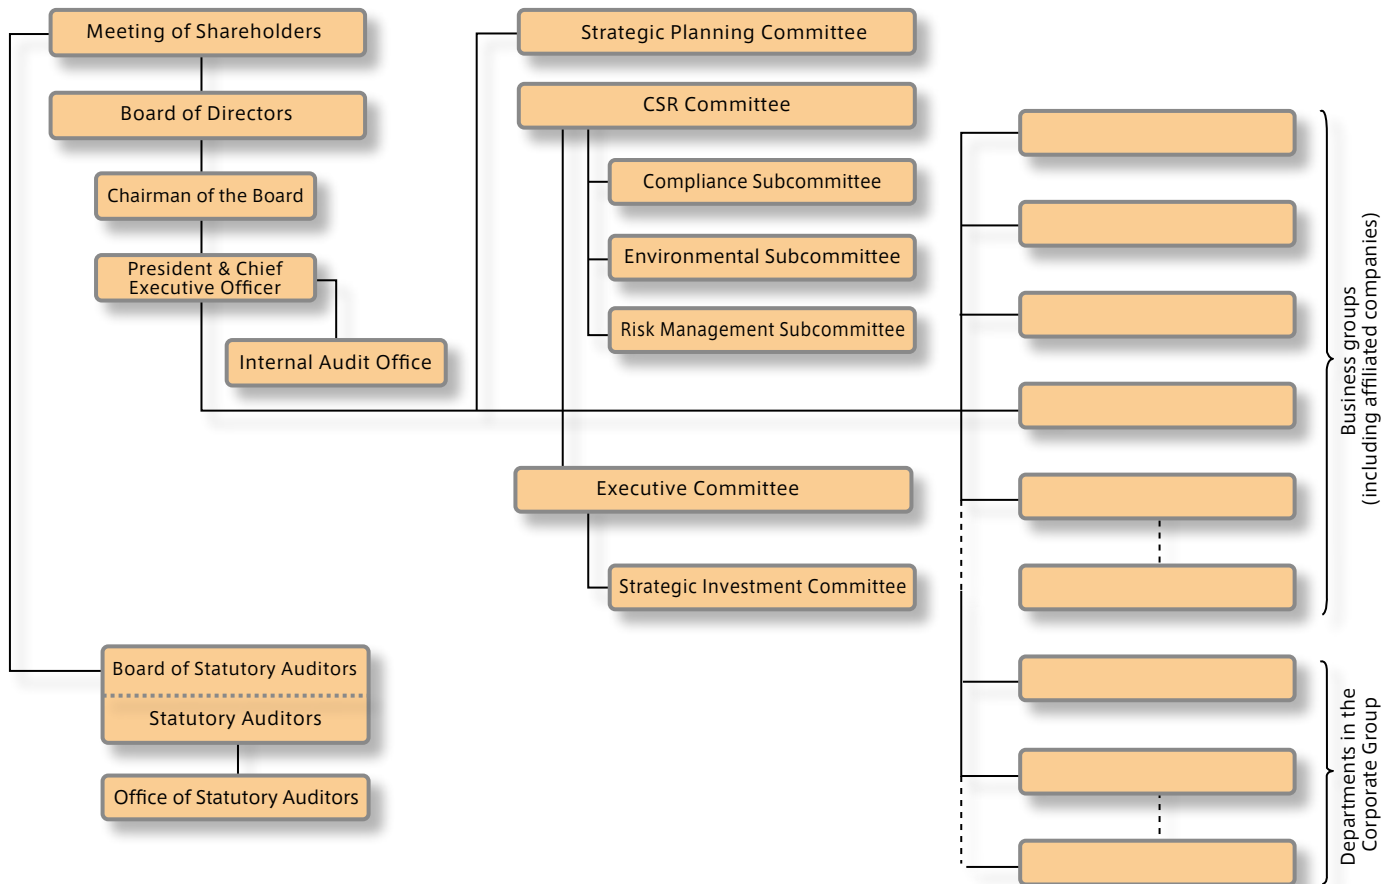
Meeting of Shareholders

Board of Directors

Chairman of the Board

President & Chief Executive Officer

Internal Audit Office

Strategic Planning Committee

CSR Committee

Compliance Subcommittee

Environmental Subcommittee

Risk Management Subcommittee

Executive Committee

Strategic Investment Committee

Board of Statutory Auditors

Statutory Auditors

Office of Statutory Auditors

Business groups (including affiliated companies)

Departments in the Corporate Group